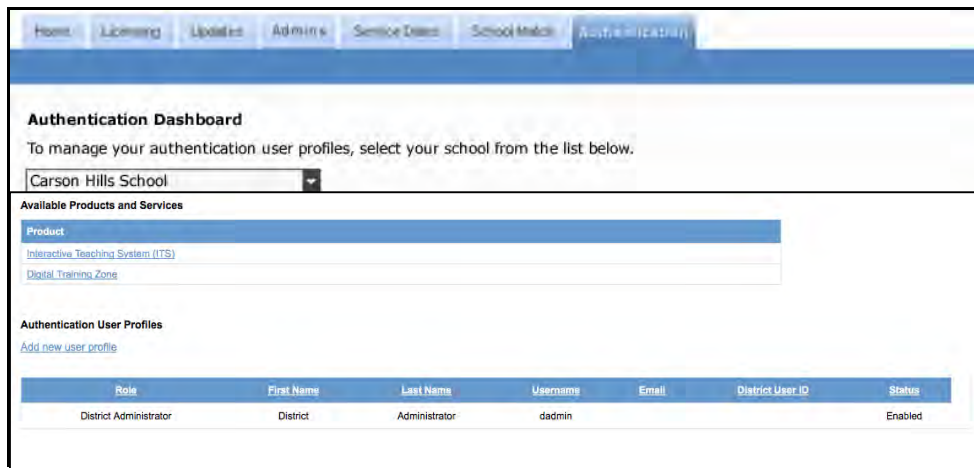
Home | Licensing | Updates | Admins | Service Dates | School Match | Authentication

Authentication Dashboard

To manage your authentication user profiles, select your school from the list below.

Carson Hills School

Available Products and Services

| Product |
|---|
| Interactive Teaching System (ITS) |
| Digital Training Zone |

Authentication User Profiles

Add new user profile

| Role | First Name | Last Name | Username | Email | District User ID | Status |
|---|---|---|---|---|---|---|
| District Administrator | District | Administrator | dadmin | | | Enabled |